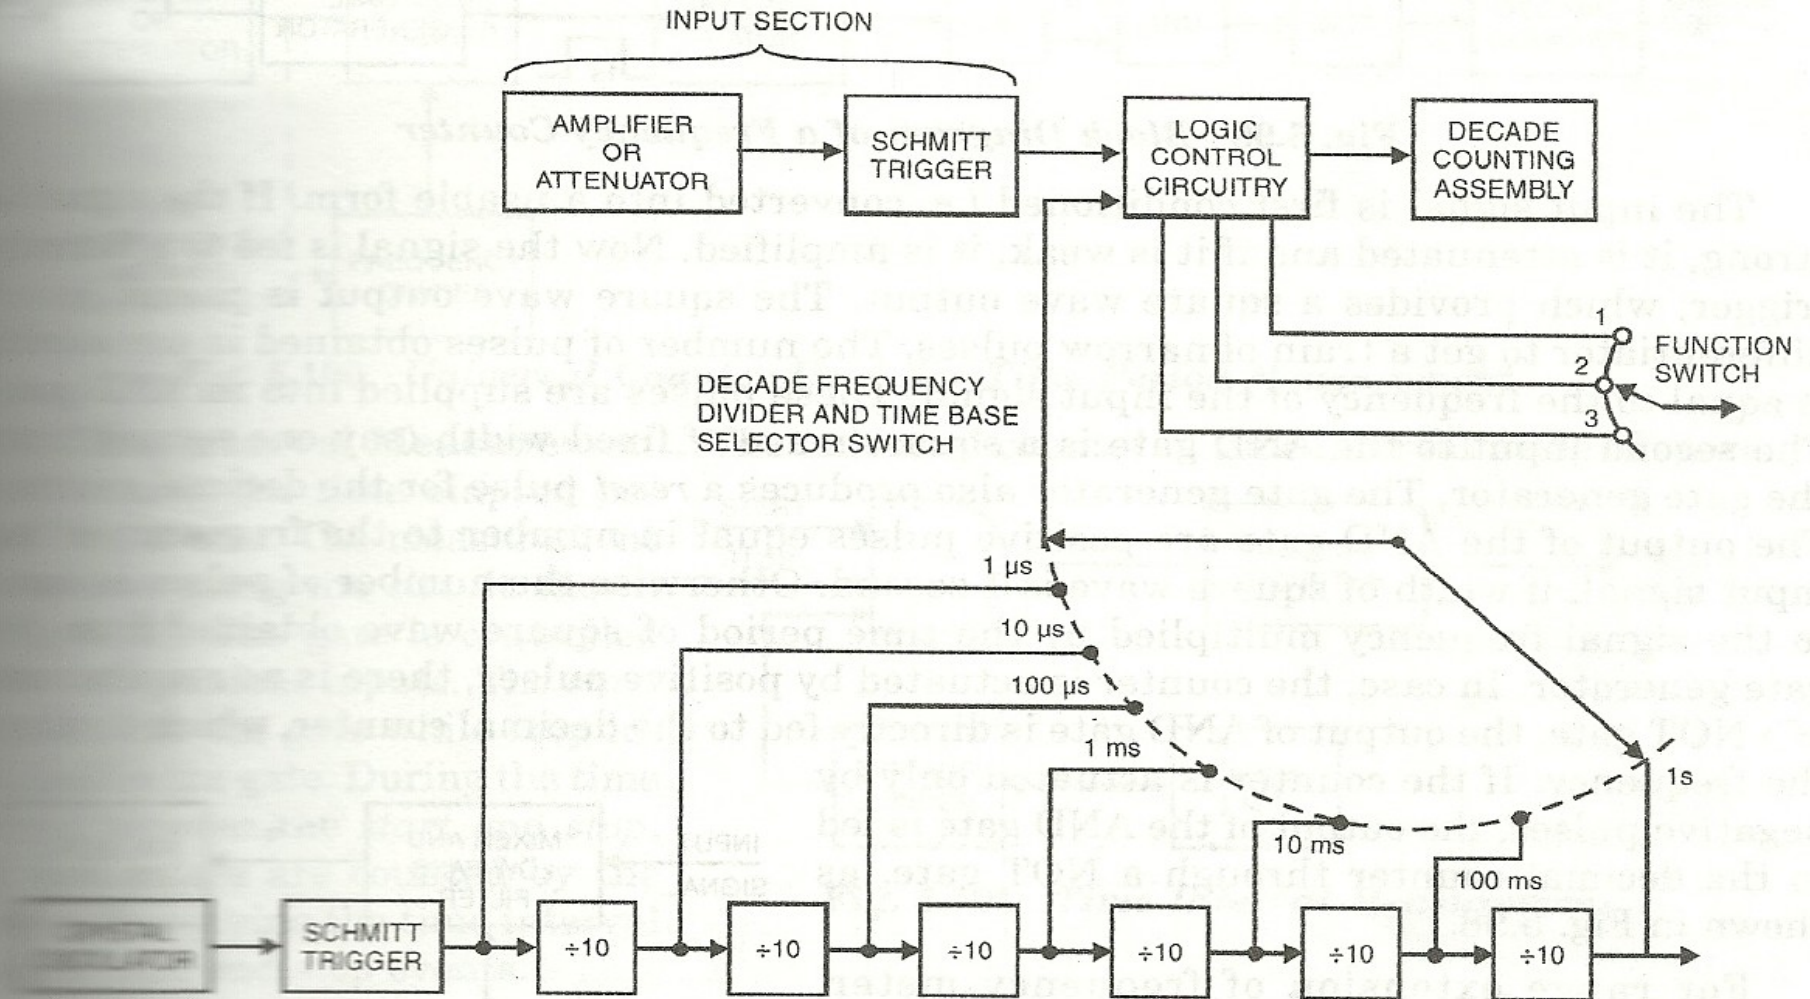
INPUT SECTION

AMPLIFIER OR ATTENUATOR

SCHMITT TRIGGER

LOGIC CONTROL CIRCUITRY

DECADE COUNTING ASSEMBLY

1

2

3

FUNCTION SWITCH

DECADE FREQUENCY DIVIDER AND TIME BASE SELECTOR SWITCH

1 μs

10 μs

100 μs

1 ms

10 ms

100 ms

1s

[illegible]

SCHMITT TRIGGER

÷10

÷10

÷10

÷10

÷10

÷10